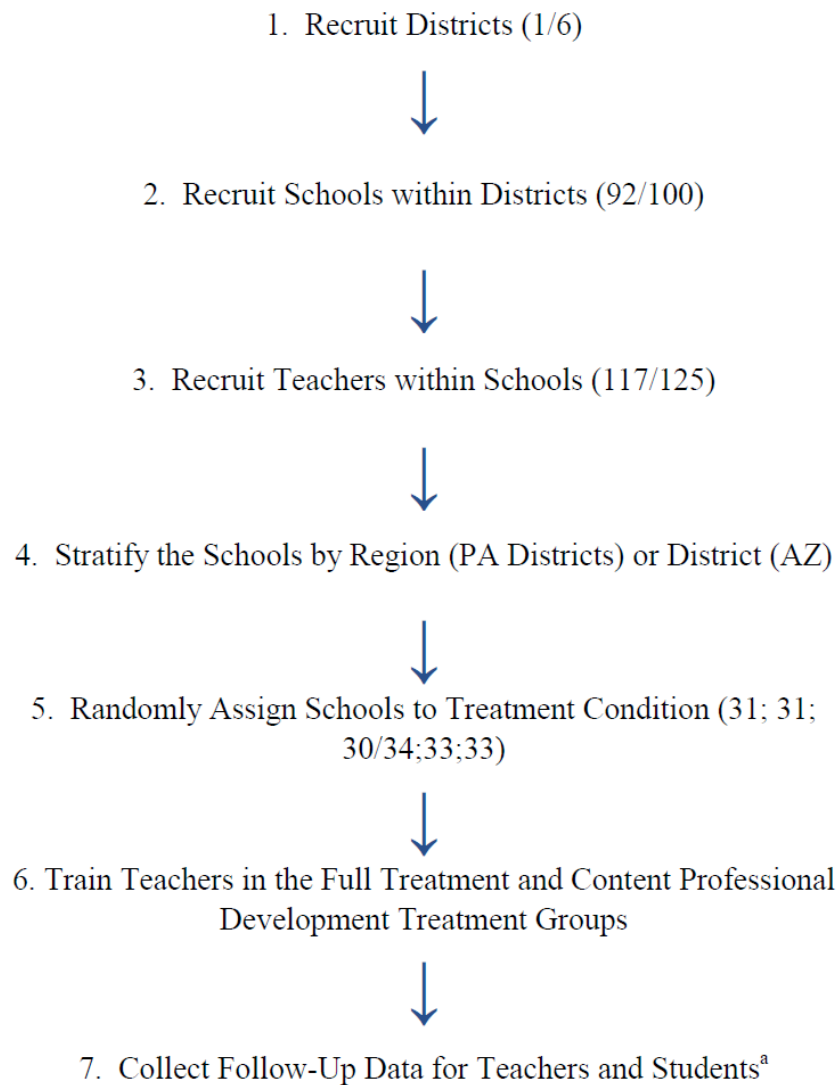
1. Recruit Districts (1/6)

2. Recruit Schools within Districts (92/100)

3. Recruit Teachers within Schools (117/125)

4. Stratify the Schools by Region (PA Districts) or District (AZ)

5. Randomly Assign Schools to Treatment Condition (31; 31; 30/34;33;33)

6. Train Teachers in the Full Treatment and Content Professional Development Treatment Groups

7. Collect Follow-Up Data for Teachers and Students$^{a}$